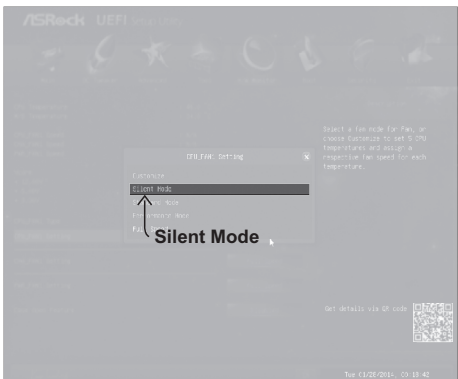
ASRock UEFI

Select a fan mode for Fan, or choose Customize to set 5 CPU temperatures and assign a respective fan speed for each temperature.

CPU_FAN1 Setting

Customize

Silent Mode

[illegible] Mode

Performance Mode

Fu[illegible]

Silent Mode

Get details via QR code

Tue 01/28/2014, 03:18:42